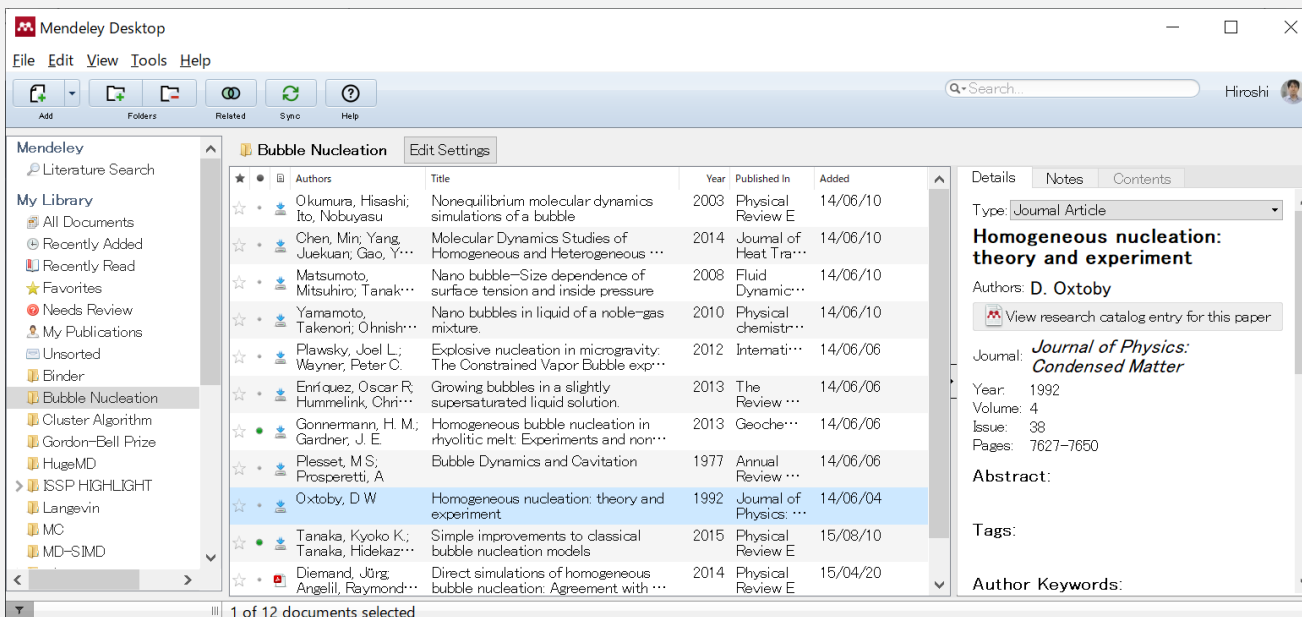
Mendeley Desktop

File Edit View Tools Help

Add Folders Related Sync Help

Search...

Hiroshi

Mendeley
Literature Search
My Library
All Documents
Recently Added
Recently Read
Favorites
Needs Review
My Publications
Unsorted
Binder
Bubble Nucleation
Cluster Algorithm
Gordon-Bell Prize
HugeMD
ISSP HIGHLIGHT
Langevin
MC
MD-SIMD

Bubble Nucleation Edit Settings

| Authors | Title | Year | Published In | Added |
|---|---|---|---|---|
| Okumura, Hisashi; Ito, Nobuyasu | Nonequilibrium molecular dynamics simulations of a bubble | 2003 | Physical Review E | 14/06/10 |
| Chen, Min; Yang, Juekuan; Gao, Y… | Molecular Dynamics Studies of Homogeneous and Heterogeneous … | 2014 | Journal of Heat Tra… | 14/06/10 |
| Matsumoto, Mitsuhiro; Tanak… | Nano bubble—Size dependence of surface tension and inside pressure | 2008 | Fluid Dynamic… | 14/06/10 |
| Yamamoto, Takenori; Ohnish… | Nano bubbles in liquid of a noble-gas mixture. | 2010 | Physical chemistr… | 14/06/10 |
| Plawsky, Joel L.; Wayner, Peter C. | Explosive nucleation in microgravity: The Constrained Vapor Bubble exp… | 2012 | Internati… | 14/06/06 |
| Enríquez, Oscar R; Hummelink, Chri… | Growing bubbles in a slightly supersaturated liquid solution. | 2013 | The Review … | 14/06/06 |
| Gonnermann, H. M.; Gardner, J. E. | Homogeneous bubble nucleation in rhyolitic melt: Experiments and non… | 2013 | Geoche… | 14/06/06 |
| Plesset, M S; Prosperetti, A | Bubble Dynamics and Cavitation | 1977 | Annual Review … | 14/06/06 |
| Oxtoby, D W | Homogeneous nucleation: theory and experiment | 1992 | Journal of Physics: … | 14/06/04 |
| Tanaka, Kyoko K.; Tanaka, Hidekaz… | Simple improvements to classical bubble nucleation models | 2015 | Physical Review E | 15/08/10 |
| Diemand, Jürg; Angélil, Raymond… | Direct simulations of homogeneous bubble nucleation: Agreement with … | 2014 | Physical Review E | 15/04/20 |

Details Notes Contents

Type: Journal Article

Homogeneous nucleation: theory and experiment

Authors: D. Oxtoby

View research catalog entry for this paper

Journal: Journal of Physics: Condensed Matter

Year: 1992
Volume: 4
Issue: 38
Pages: 7627-7650

Abstract:

Tags:

Author Keywords:

1 of 12 documents selected